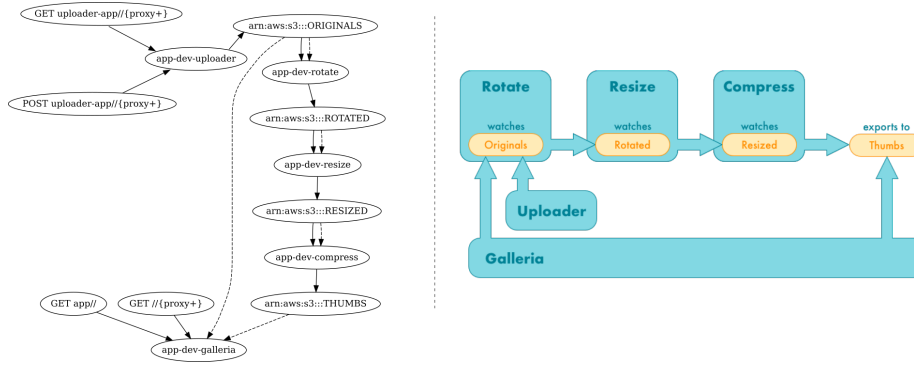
GET uploader-app//{proxy+}

POST uploader-app//{proxy+}

app-dev-uploader

arn:aws:s3:::ORIGINALS

app-dev-rotate

arn:aws:s3:::ROTATED

app-dev-resize

arn:aws:s3:::RESIZED

app-dev-compress

arn:aws:s3:::THUMBS

GET app//

GET //{proxy+}

app-dev-galleria

Rotate

watches

Originals

Resize

watches

Rotated

Compress

watches

Resized

exports to

Thumbs

Uploader

Galleria